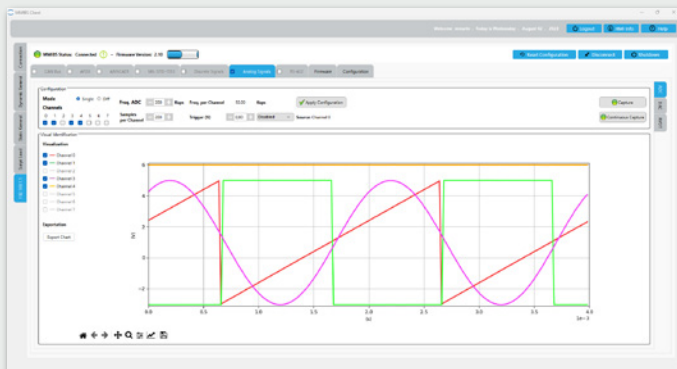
NNMS Client

Welcome: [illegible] - Today is Wednesday - August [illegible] - 2021

Logout

Web Info

Help

Connection

Dynamic Control

Data Terminal

Batch test

Graphic Ctrl

NNMS Status: Connected

Firmware Version: 2.10

Reset Configuration

Disconnect

Shutdown

CAN Bus

ADC

ADXL345

Analog Inputs

PLAL2

Firmware

Configuration

Configuration

Mode

Single

Diff

Freq. ADC

Freq. per Channel

Apply Configuration

Capture

Channels

0 1 2 3 4 5 6 7

Samples per Channel

Trigger (V)

Disabled

Source: Channel 0

Continuous Capture

Visual Identification

Visualization

Channel 0

Channel 1

Channel 2

Channel 3

Channel 4

Channel 5

Channel 6

Channel 7

Exportation

Export Chart

6

4

2

0

-2

(V)

0.0

0.5

1.0

1.5

2.0

2.5

3.0

3.5

4.0

(s)

1e-3